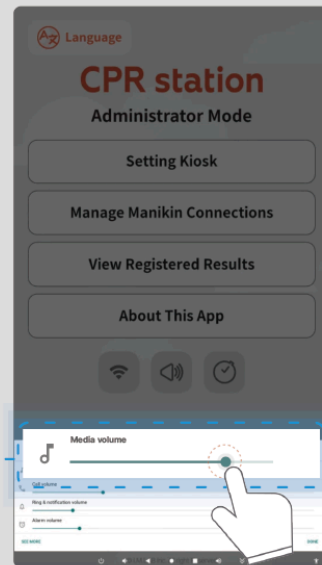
Language

CPR station

Administrator Mode

Setting Kiosk

Manage Manikin Connections

View Registered Results

About This App

Media volume

Call volume

Ring & notification volume

Alarm volume

SEE MORE

DONE